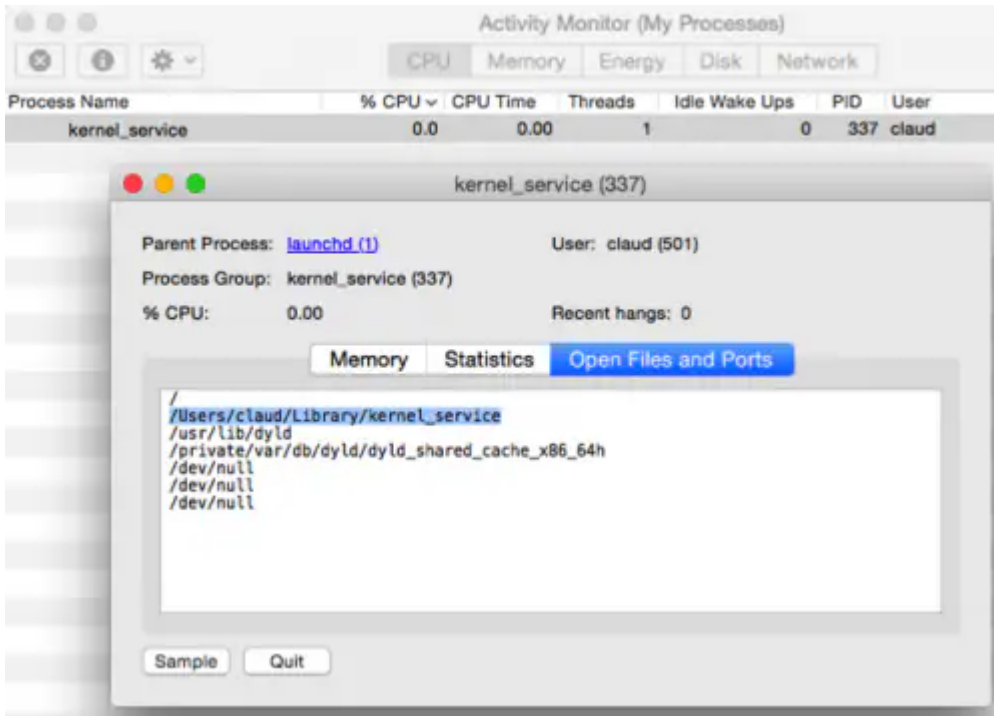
Activity Monitor (My Processes)

CPU Memory Energy Disk Network

| Process Name | % CPU | CPU Time | Threads | Idle Wake Ups | PID | User |
|---|---|---|---|---|---|---|
| kernel_service | 0.0 | 0.00 | 1 | 0 | 337 | claud |

kernel_service (337)

Parent Process: launchd (1)

User: claud (501)

Process Group: kernel_service (337)

% CPU: 0.00

Recent hangs: 0

Memory Statistics Open Files and Ports

/
/Users/claud/Library/kernel_service
/usr/lib/dyld
/private/var/db/dyld/dyld_shared_cache_x86_64h
/dev/null
/dev/null
/dev/null

Sample Quit